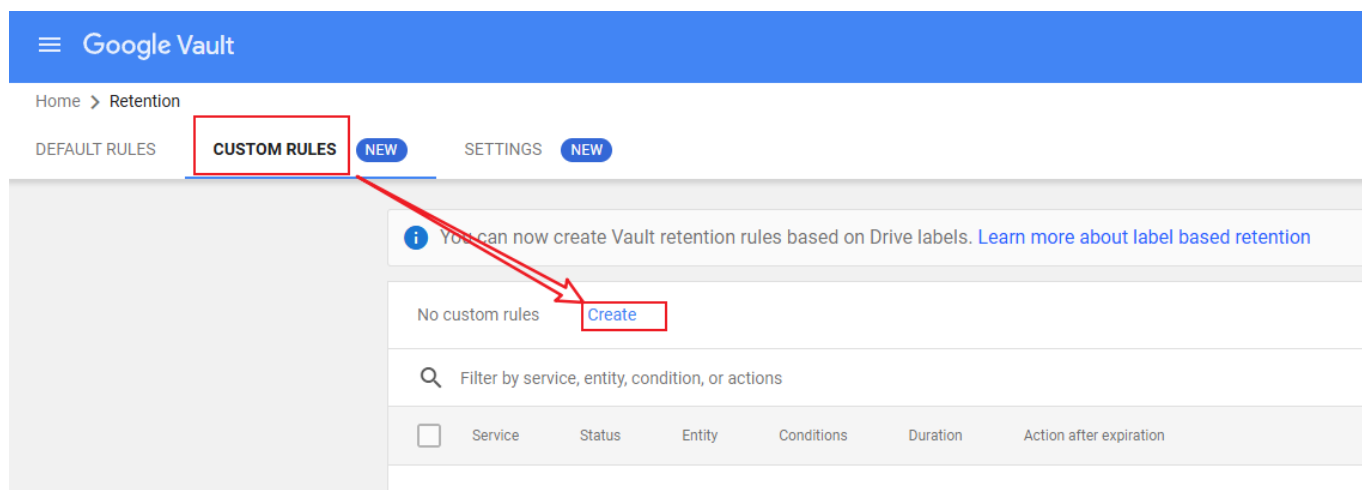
Google Vault

Home > Retention

DEFAULT RULES CUSTOM RULES NEW SETTINGS NEW

You can now create Vault retention rules based on Drive labels. Learn more about label based retention

No custom rules Create

Filter by service, entity, condition, or actions

| Service | Status | Entity | Conditions | Duration | Action after expiration |
|---|---|---|---|---|---|